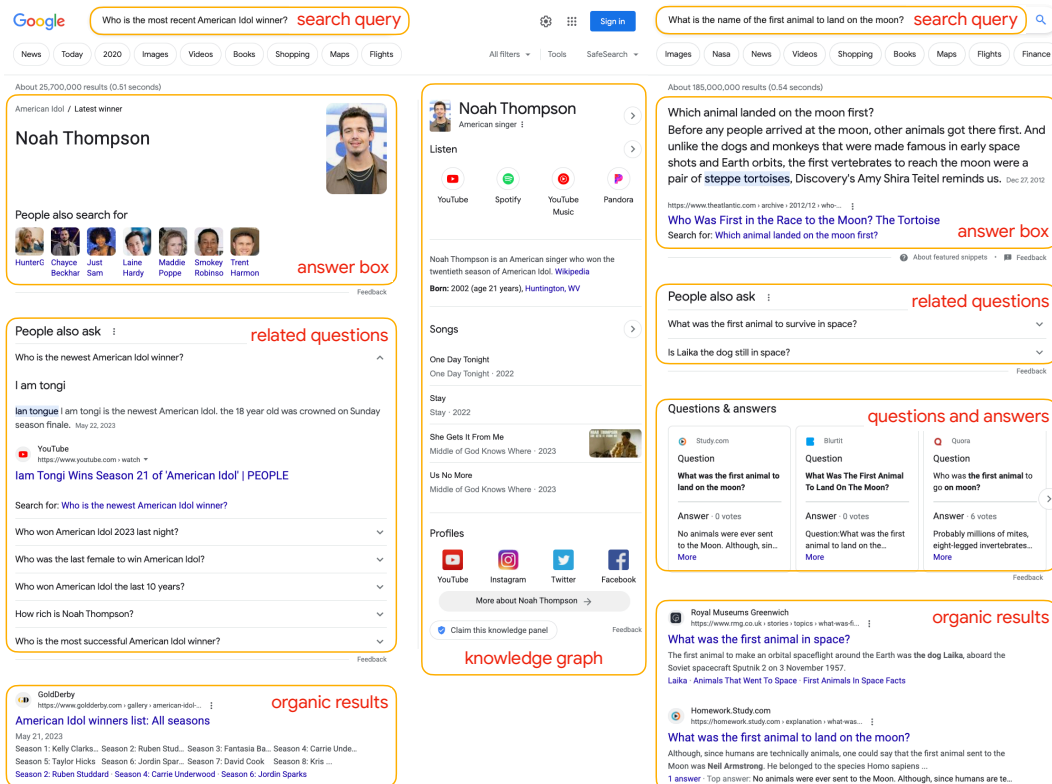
Google

Who is the most recent American Idol winner? search query

Sign in

News Today 2020 Images Videos Books Shopping Maps Flights All filters Tools SafeSearch

About 25,700,000 results (0.51 seconds)

American Idol / Latest winner

Noah Thompson

People also search for

HunterG Chayce Beckhar Just Sam Laine Hardy Maddie Poppe Smokey Robinso Trent Harmon

answer box

Feedback

People also ask

related questions

Who is the newest American Idol winner?

I am tongi

Iam tongue I am tongi is the newest American Idol. the 18 year old was crowned on Sunday season finale. May 22, 2023

YouTube
https://www.youtube.com › watch

Iam Tongi Wins Season 21 of 'American Idol' | PEOPLE

Search for: Who is the newest American Idol winner?

Who won American Idol 2023 last night?

Who was the last female to win American Idol?

Who won American Idol the last 10 years?

How rich is Noah Thompson?

Who is the most successful American Idol winner?

Feedback

GoldDerby
https://www.goldderby.com › gallery › american-idol-...

organic results

American Idol winners list: All seasons

May 21, 2023

Season 1: Kelly Clarks... Season 2: Ruben Stud... Season 3: Fantasia Ba... Season 4: Carrie Unde... Season 5: Taylor Hicks Season 6: Jordin Spar... Season 7: David Cook Season 8: Kris ...

Season 2: Ruben Studdard Season 4: Carrie Underwood Season 6: Jordin Sparks

Noah Thompson
American singer

Listen

YouTube Spotify YouTube Music Pandora

Noah Thompson is an American singer who won the twentieth season of American Idol. Wikipedia

Born: 2002 (age 21 years), Huntington, WV

Songs

One Day Tonight
One Day Tonight · 2022

Stay
Stay · 2022

She Gets It From Me
Middle of God Knows Where · 2023

Us No More
Middle of God Knows Where · 2023

Profiles

YouTube Instagram Twitter Facebook

More about Noah Thompson →

Claim this knowledge panel Feedback

knowledge graph

What is the name of the first animal to land on the moon? search query

Images Nasa News Videos Shopping Books Maps Flights Finance

About 185,000,000 results (0.54 seconds)

Which animal landed on the moon first?
Before any people arrived at the moon, other animals got there first. And unlike the dogs and monkeys that were made famous in early space shots and Earth orbits, the first vertebrates to reach the moon were a pair of steppe tortoises, Discovery's Amy Shira Teitel reminds us. Dec 27, 2012

https://www.theatlantic.com › archive › 2012/12 › who-...

Who Was First in the Race to the Moon? The Tortoise

Search for: Which animal landed on the moon first?

answer box

About featured snippets · Feedback

People also ask

related questions

What was the first animal to survive in space?

Is Laika the dog still in space?

Feedback

Questions & answers

questions and answers

Study.com
Question
What was the first animal to land on the moon?
Answer · 0 votes
No animals were ever sent to the Moon. Although, sin...
More

Blurtit
Question
What Was The First Animal To Land On The Moon?
Answer · 0 votes
Question:What was the first animal to land on the...
More

Quora
Question
What was the first animal to go on moon?
Answer · 6 votes
Probably millions of mites, eight-legged invertebrates...
More

Feedback

Royal Museums Greenwich
https://www.rmg.co.uk › stories › topics › what-was-fi...

organic results

What was the first animal in space?

The first animal to make an orbital spaceflight around the Earth was the dog Laika, aboard the Soviet spacecraft Sputnik 2 on 3 November 1957.

Laika · Animals That Went To Space · First Animals In Space Facts

Homework.Study.com
https://homework.study.com › explanation › what-was...

What was the first animal to land on the moon?

Although, since humans are technically animals, one could say that the first animal sent to the Moon was Neil Armstrong. He belonged to the species Homo sapiens ...

1 answer · Top answer: No animals were ever sent to the Moon. Although, since humans are te...